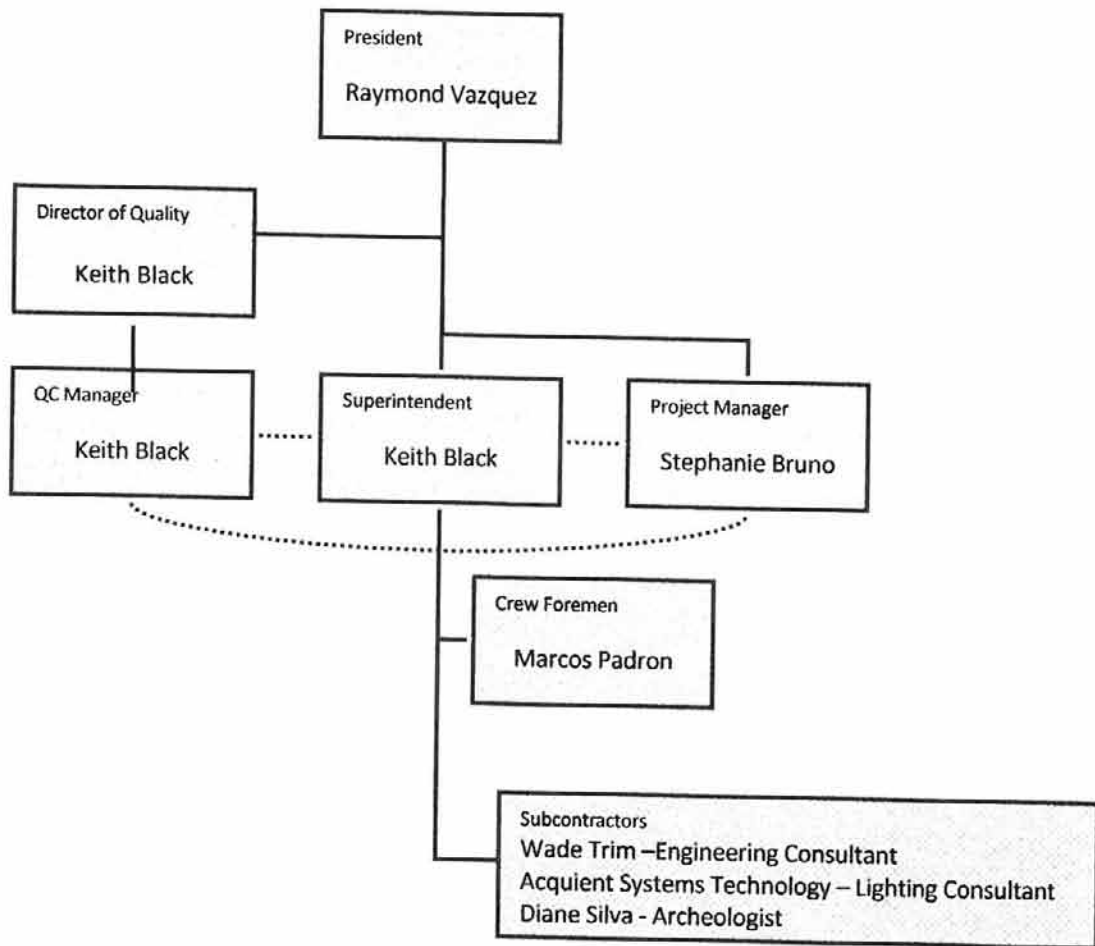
President
Raymond Vazquez

Director of Quality
Keith Black

QC Manager
Keith Black

Superintendent
Keith Black

Project Manager
Stephanie Bruno

Crew Foremen
Marcos Padron

Subcontractors
Wade Trim –Engineering Consultant
Acquient Systems Technology – Lighting Consultant
Diane Silva - Archeologist